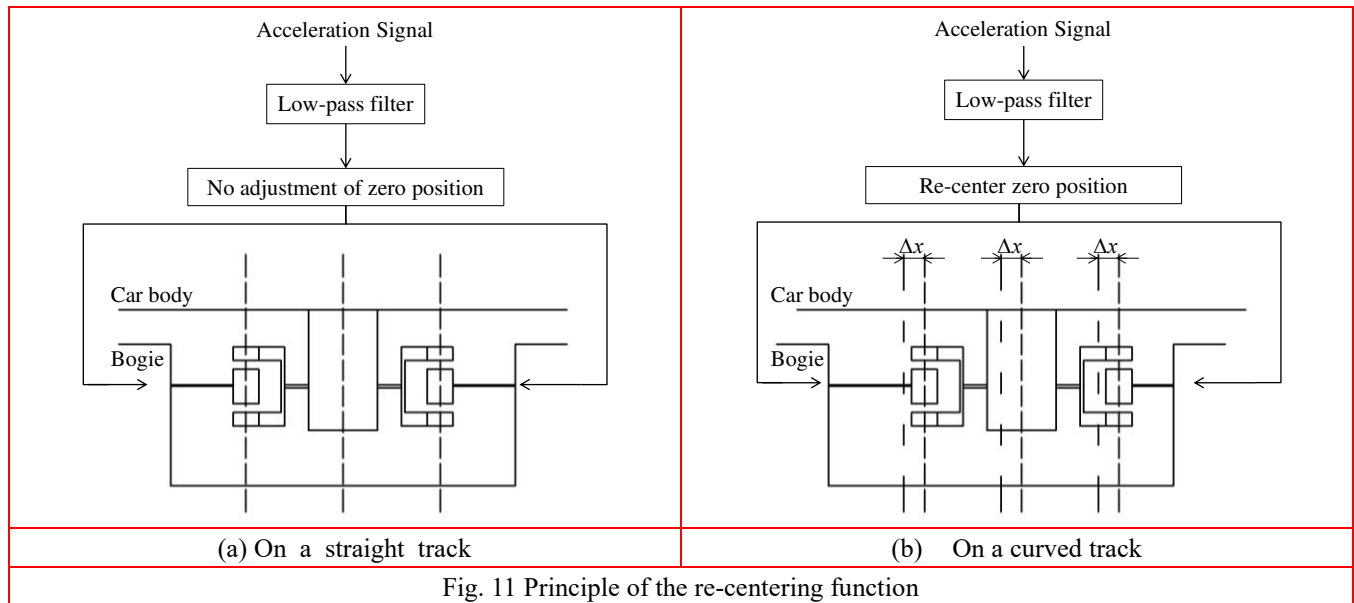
Acceleration Signal

Low-pass filter

No adjustment of zero position

Car body

Bogie

Acceleration Signal

Low-pass filter

Re-center zero position

$\Delta x$ $\Delta x$ $\Delta x$

Car body

Bogie

| (a) On a straight track | (b) On a curved track |
|---|---|

Fig. 11 Principle of the re-centering function